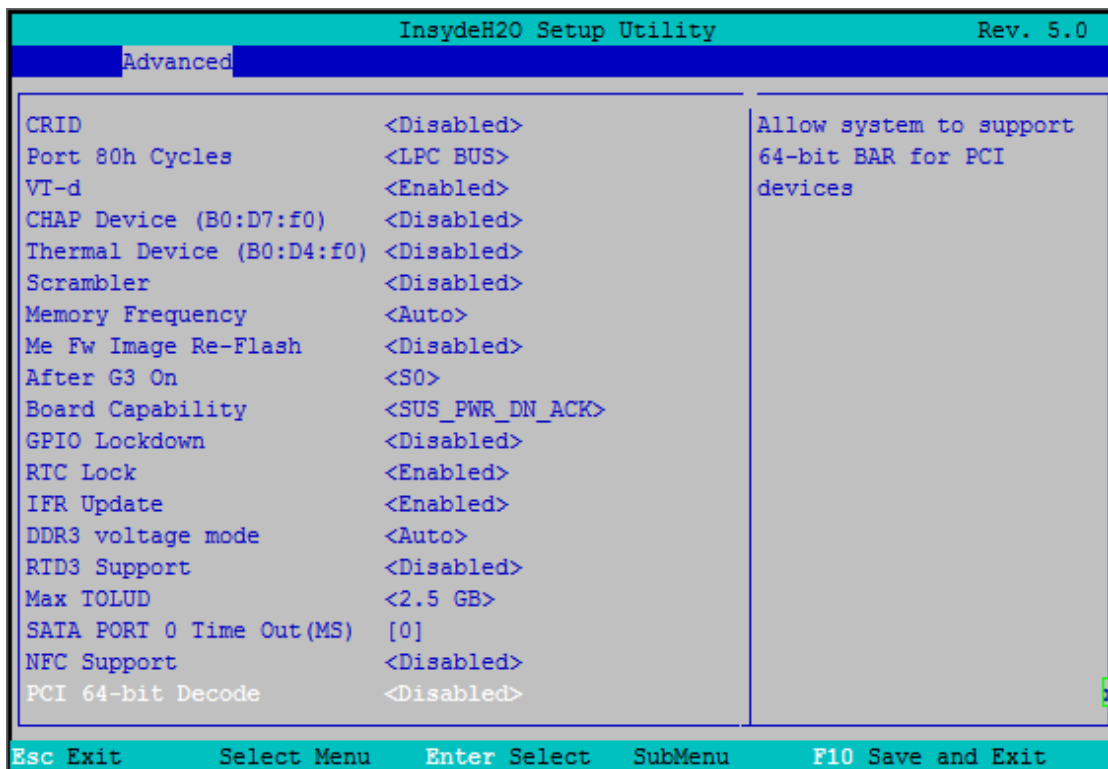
InsydeH2O Setup Utility Rev. 5.0

Advanced

| | |
|---|---|
| CRID | <Disabled> |
| Port 80h Cycles | <LPC BUS> |
| VT-d | <Enabled> |
| CHAP Device (B0:D7:f0) | <Disabled> |
| Thermal Device (B0:D4:f0) | <Disabled> |
| Scrambler | <Disabled> |
| Memory Frequency | <Auto> |
| Me Fw Image Re-Flash | <Disabled> |
| After G3 On | <S0> |
| Board Capability | <SUS_PWR_DN_ACK> |
| GPIO Lockdown | <Disabled> |
| RTC Lock | <Enabled> |
| IFR Update | <Enabled> |
| DDR3 voltage mode | <Auto> |
| RTD3 Support | <Disabled> |
| Max TOLUD | <2.5 GB> |
| SATA PORT 0 Time Out(MS) | [0] |
| NFC Support | <Disabled> |
| PCI 64-bit Decode | <Disabled> |

Allow system to support 64-bit BAR for PCI devices

Esc Exit Select Menu Enter Select SubMenu F10 Save and Exit